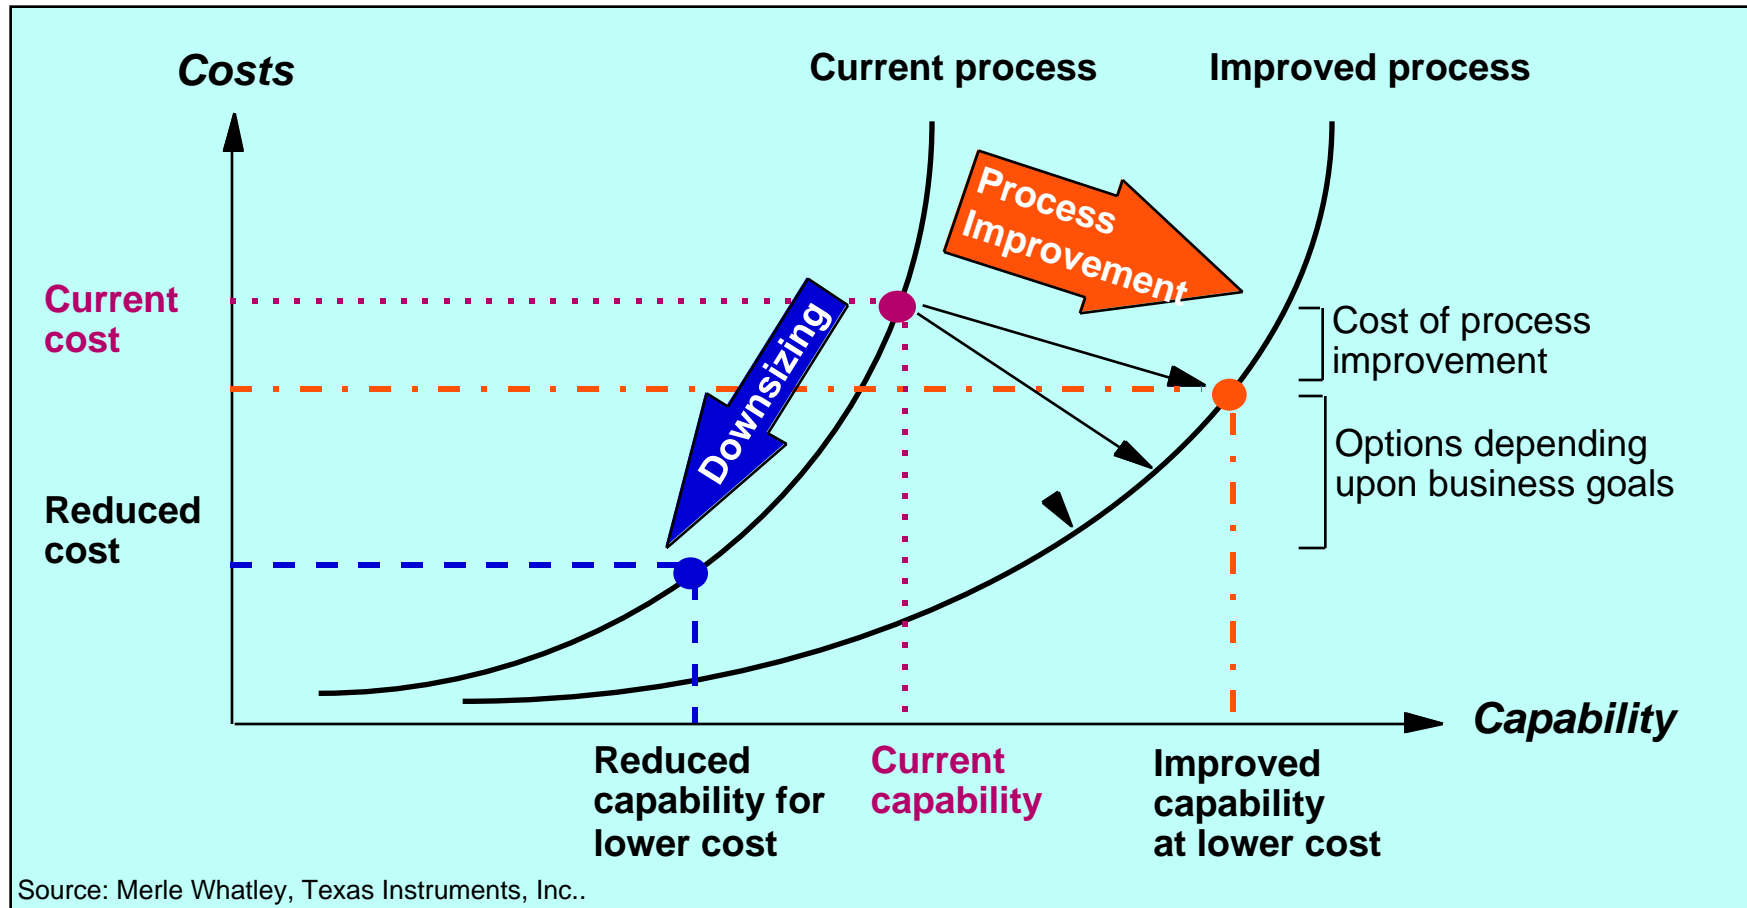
Costs

Current process

Improved process

Process Improvement

Current cost

Downsizing

Cost of process improvement

Options depending upon business goals

Reduced cost

Capability

Reduced capability for lower cost

Current capability

Improved capability at lower cost

Source: Merle Whatley, Texas Instruments, Inc..